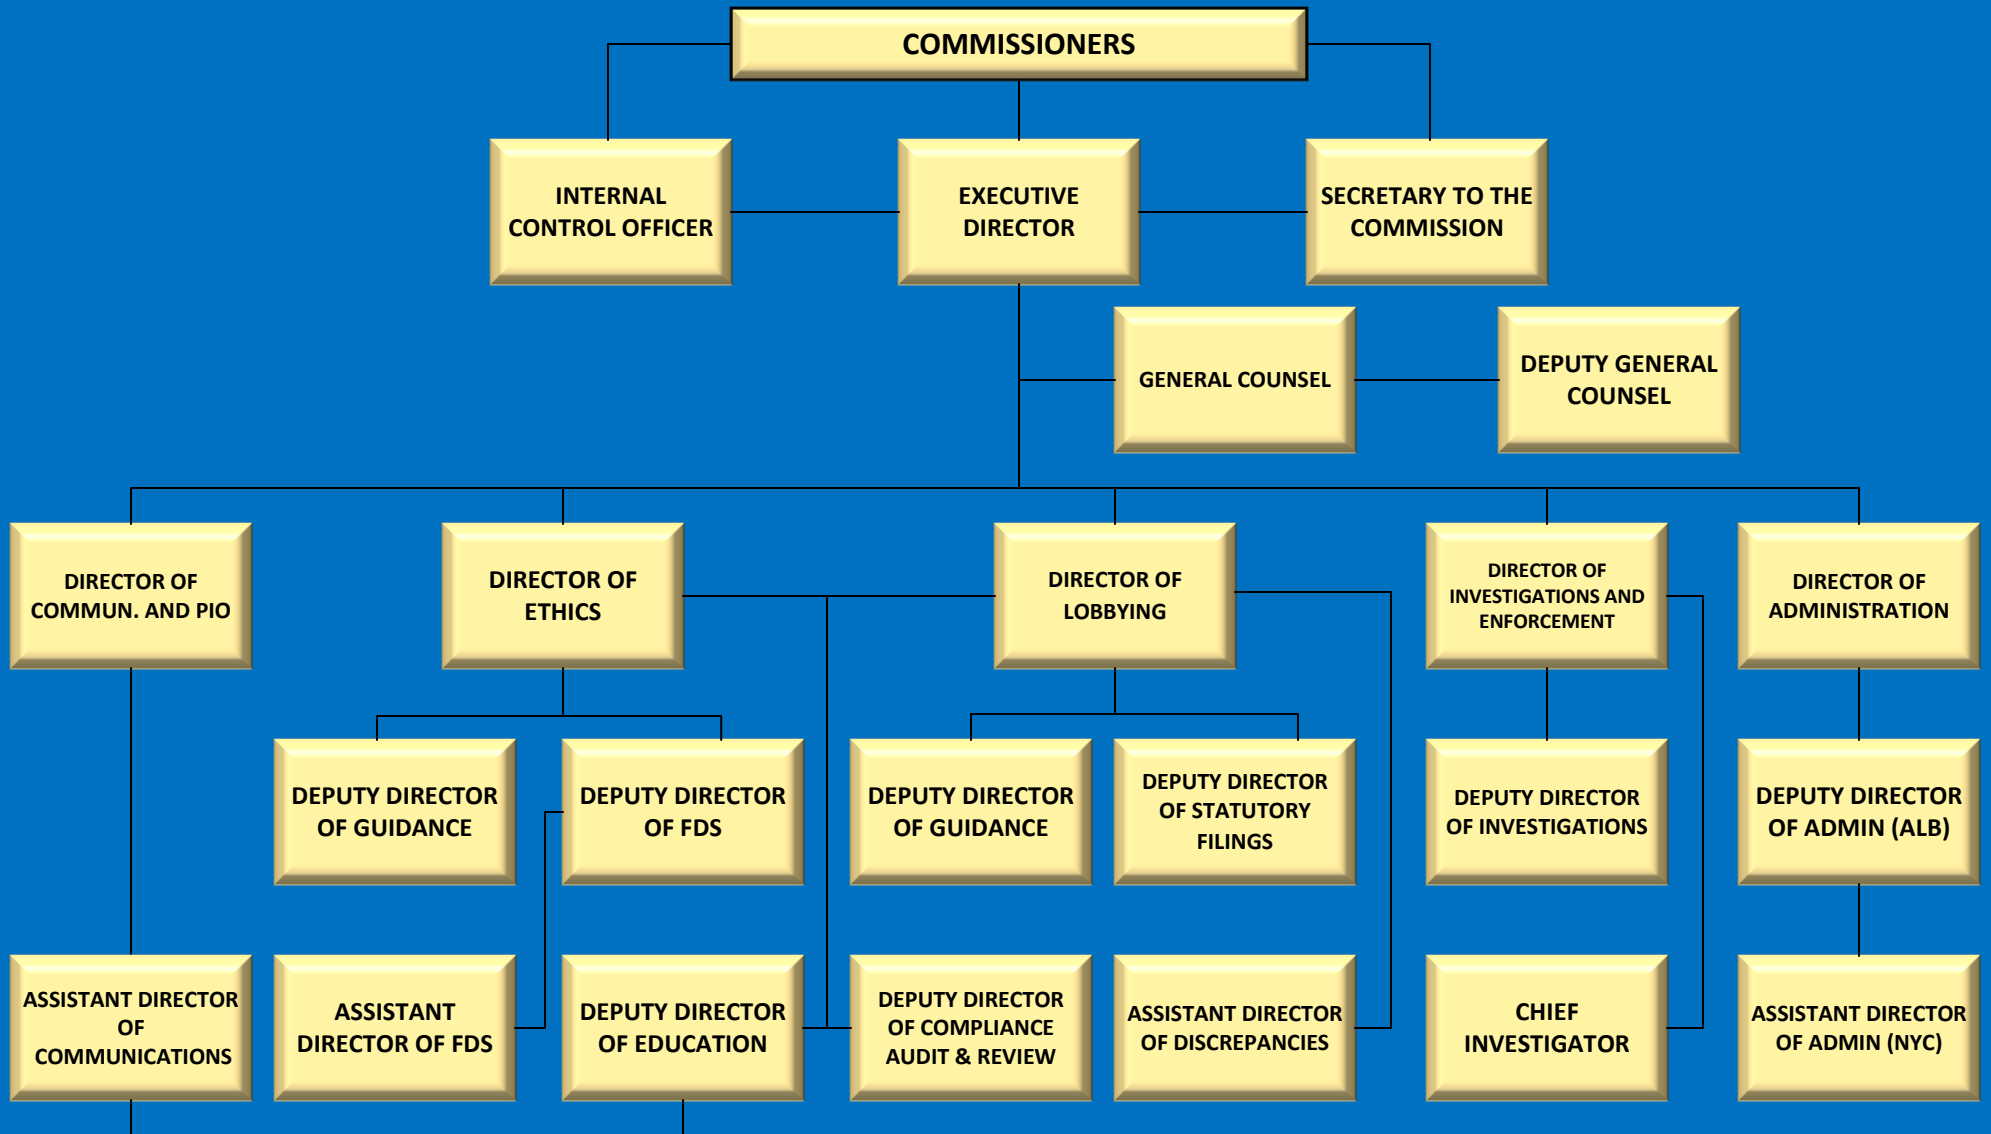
COMMISSIONERS

INTERNAL CONTROL OFFICER

EXECUTIVE DIRECTOR

SECRETARY TO THE COMMISSION

GENERAL COUNSEL

DEPUTY GENERAL COUNSEL

DIRECTOR OF COMMUN. AND PIO

DIRECTOR OF ETHICS

DIRECTOR OF LOBBYING

DIRECTOR OF INVESTIGATIONS AND ENFORCEMENT

DIRECTOR OF ADMINISTRATION

DEPUTY DIRECTOR OF GUIDANCE

DEPUTY DIRECTOR OF FDS

DEPUTY DIRECTOR OF GUIDANCE

DEPUTY DIRECTOR OF STATUTORY FILINGS

DEPUTY DIRECTOR OF INVESTIGATIONS

DEPUTY DIRECTOR OF ADMIN (ALB)

ASSISTANT DIRECTOR OF COMMUNICATIONS

ASSISTANT DIRECTOR OF FDS

DEPUTY DIRECTOR OF EDUCATION

DEPUTY DIRECTOR OF COMPLIANCE AUDIT & REVIEW

ASSISTANT DIRECTOR OF DISCREPANCIES

CHIEF INVESTIGATOR

ASSISTANT DIRECTOR OF ADMIN (NYC)